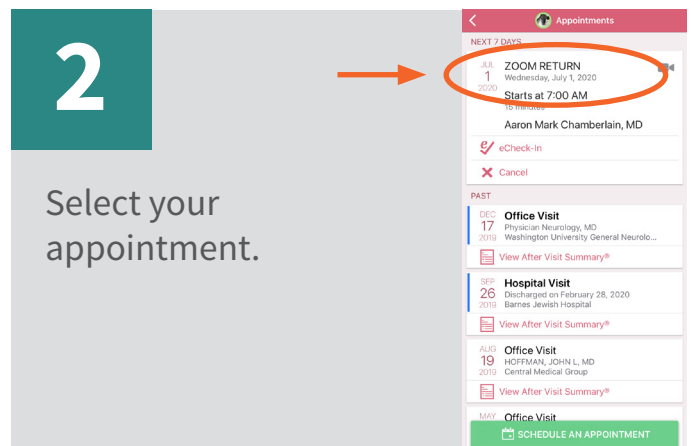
2

Select your appointment.

Appointments

NEXT 7 DAYS

JUL 1 2020 ZOOM RETURN Wednesday, July 1, 2020

Starts at 7:00 AM
15 minutes

Aaron Mark Chamberlain, MD

eCheck-In

Cancel

PAST

DEC 17 2019 Office Visit
Physician Neurology, MD
Washington University General Neurolo...

View After Visit Summary®

SEP 26 2019 Hospital Visit
Discharged on February 28, 2020
Barnes Jewish Hospital

View After Visit Summary®

AUG 19 2019 Office Visit
HOFFMAN, JOHN L, MD
Central Medical Group

View After Visit Summary®

MAY Office Visit

SCHEDULE AN APPOINTMENT